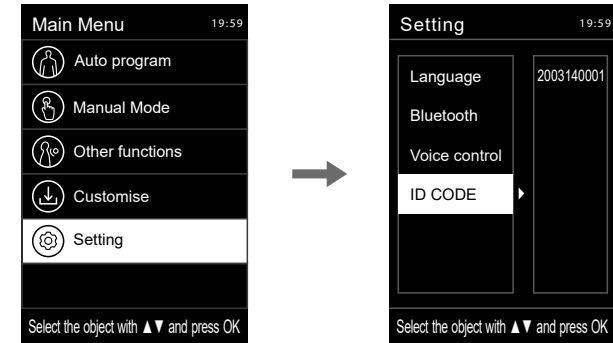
Main Menu 19:59

Auto program

Manual Mode

Other functions

Customise

Setting

Select the object with ▲▼ and press OK

Setting 19:59

Language

Bluetooth

Voice control

ID CODE

2003140001

Select the object with ▲▼ and press OK